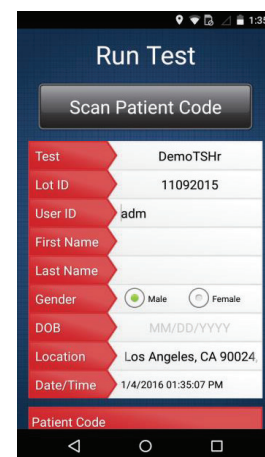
1:35

Run Test

Scan Patient Code

| Test | DemoTSHr |
|---|---|
| Lot ID | 11092015 |
| User ID | adm |
| First Name | |
| Last Name | |
| Gender | Male Female |
| DOB | MM/DD/YYYY |
| Location | Los Angeles, CA 90024, |
| Date/Time | 1/4/2016 01:35:07 PM |

Patient Code